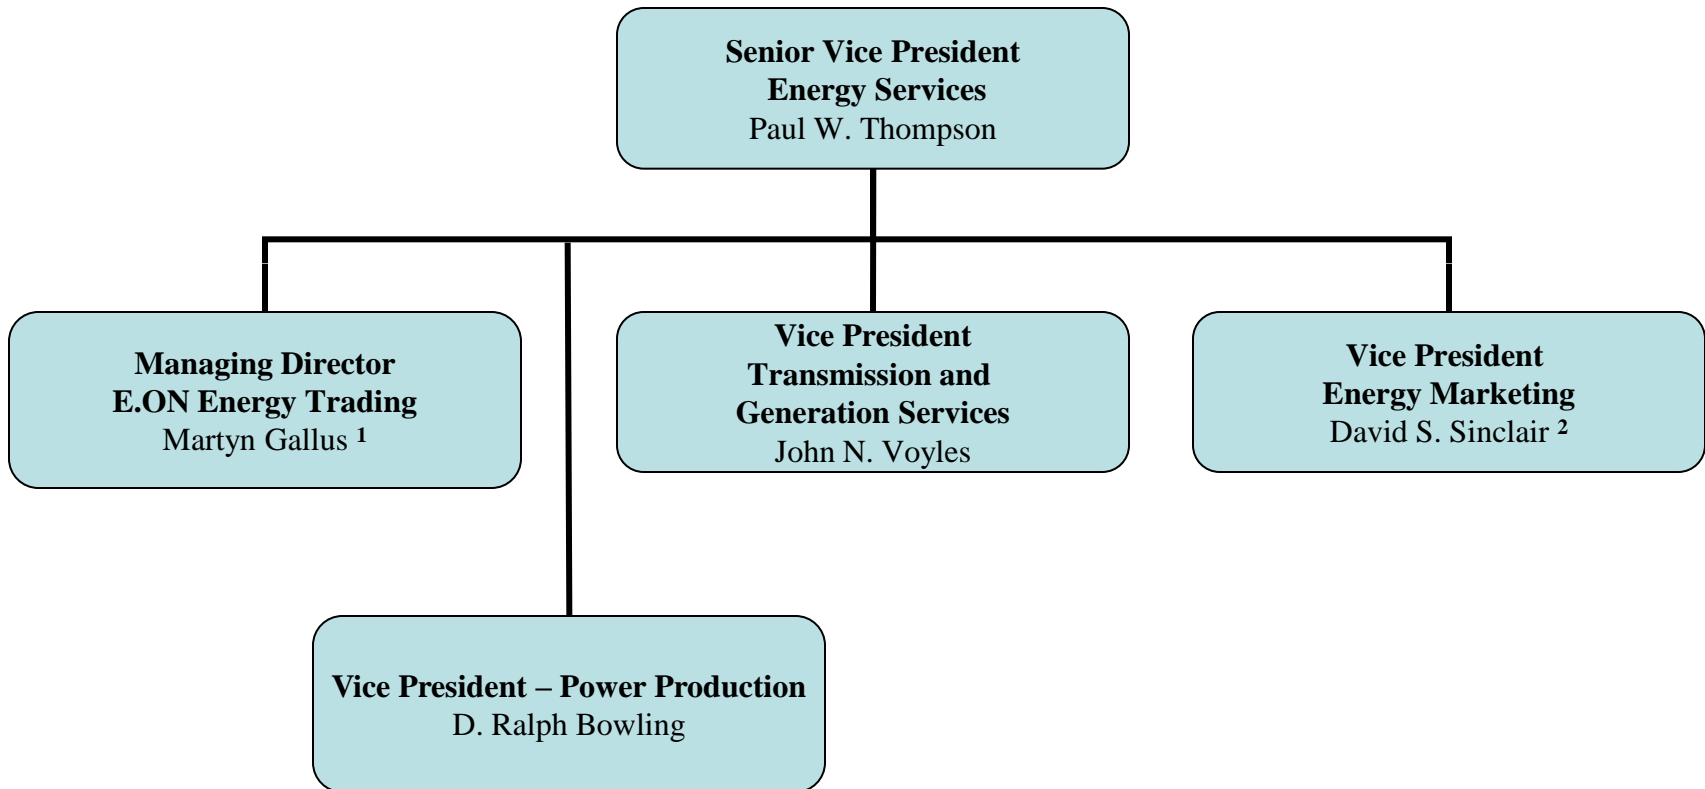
Senior Vice President
Energy Services
Paul W. Thompson

Managing Director
E.ON Energy Trading
Martyn Gallus $^{1}$

Vice President
Transmission and
Generation Services
John N. Voyles

Vice President
Energy Marketing
David S. Sinclair $^{2}$

Vice President – Power Production
D. Ralph Bowling